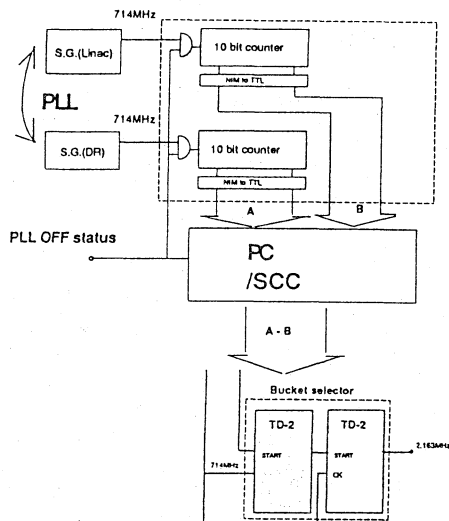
714MHz

S.G.(Linac)

10 bit counter

NIM to TTL

PLL

714MHz

S.G.(DR)

10 bit counter

NIM to TTL

A

B

PLL OFF status

PC
/SCC

A - B

Bucket selector

TD-2

START

TD-2

START

CK

714MHz

2.163MHz